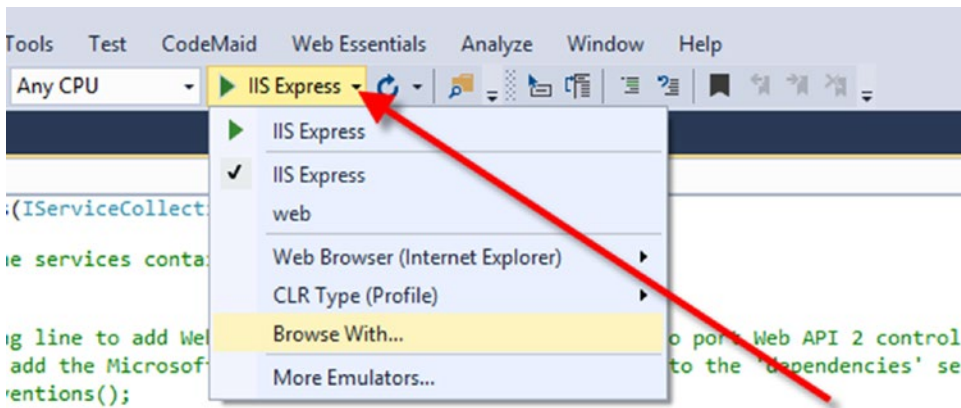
Tools Test CodeMaid Web Essentials Analyze Window Help

Any CPU

IIS Express

IIS Express

✓ IIS Express

web

Web Browser (Internet Explorer)

CLR Type (Profile)

Browse With...

More Emulators...

s(IServiceCollect

e services conta

g line to add We

add the Microsof

ventions();

o port Web API 2 control

to the 'dependencies' se